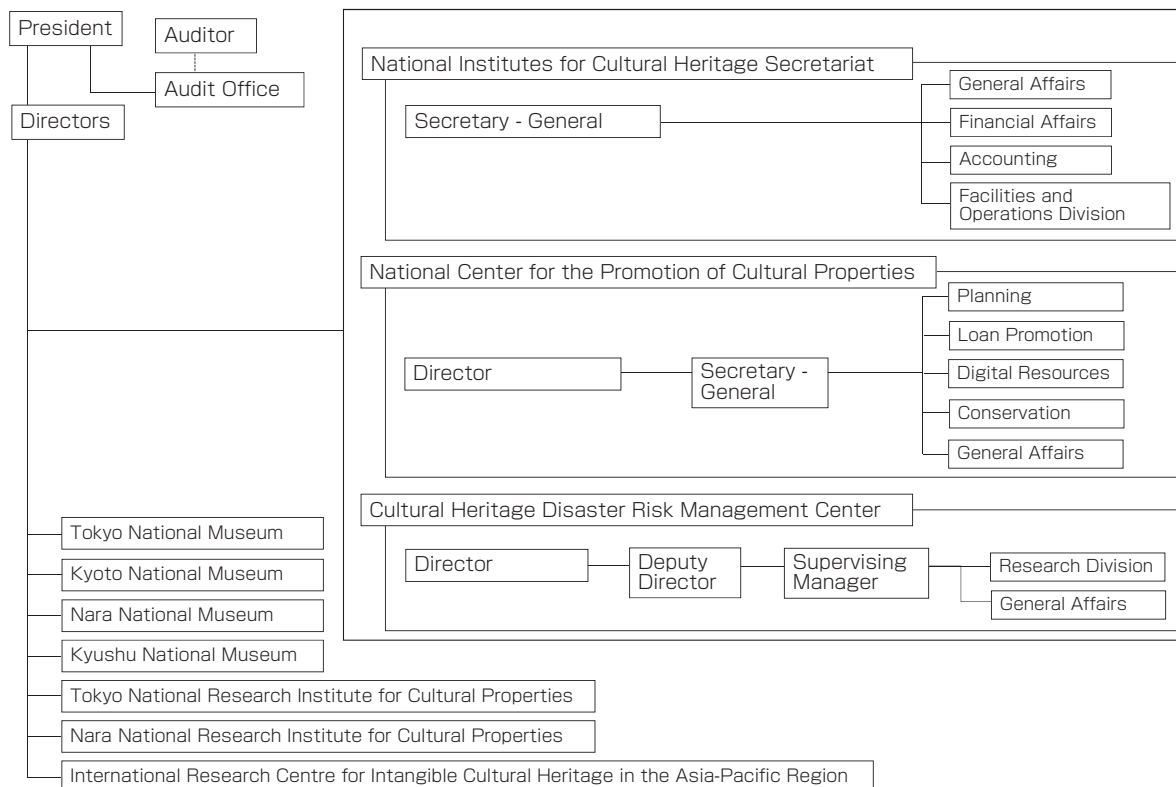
President

Auditor

Audit Office

Directors

National Institutes for Cultural Heritage Secretariat

Secretary - General

General Affairs

Financial Affairs

Accounting

Facilities and Operations Division

National Center for the Promotion of Cultural Properties

Director

Secretary - General

Planning

Loan Promotion

Digital Resources

Conservation

General Affairs

Cultural Heritage Disaster Risk Management Center

Director

Deputy Director

Supervising Manager

Research Division

General Affairs

Tokyo National Museum

Kyoto National Museum

Nara National Museum

Kyushu National Museum

Tokyo National Research Institute for Cultural Properties

Nara National Research Institute for Cultural Properties

International Research Centre for Intangible Cultural Heritage in the Asia-Pacific Region